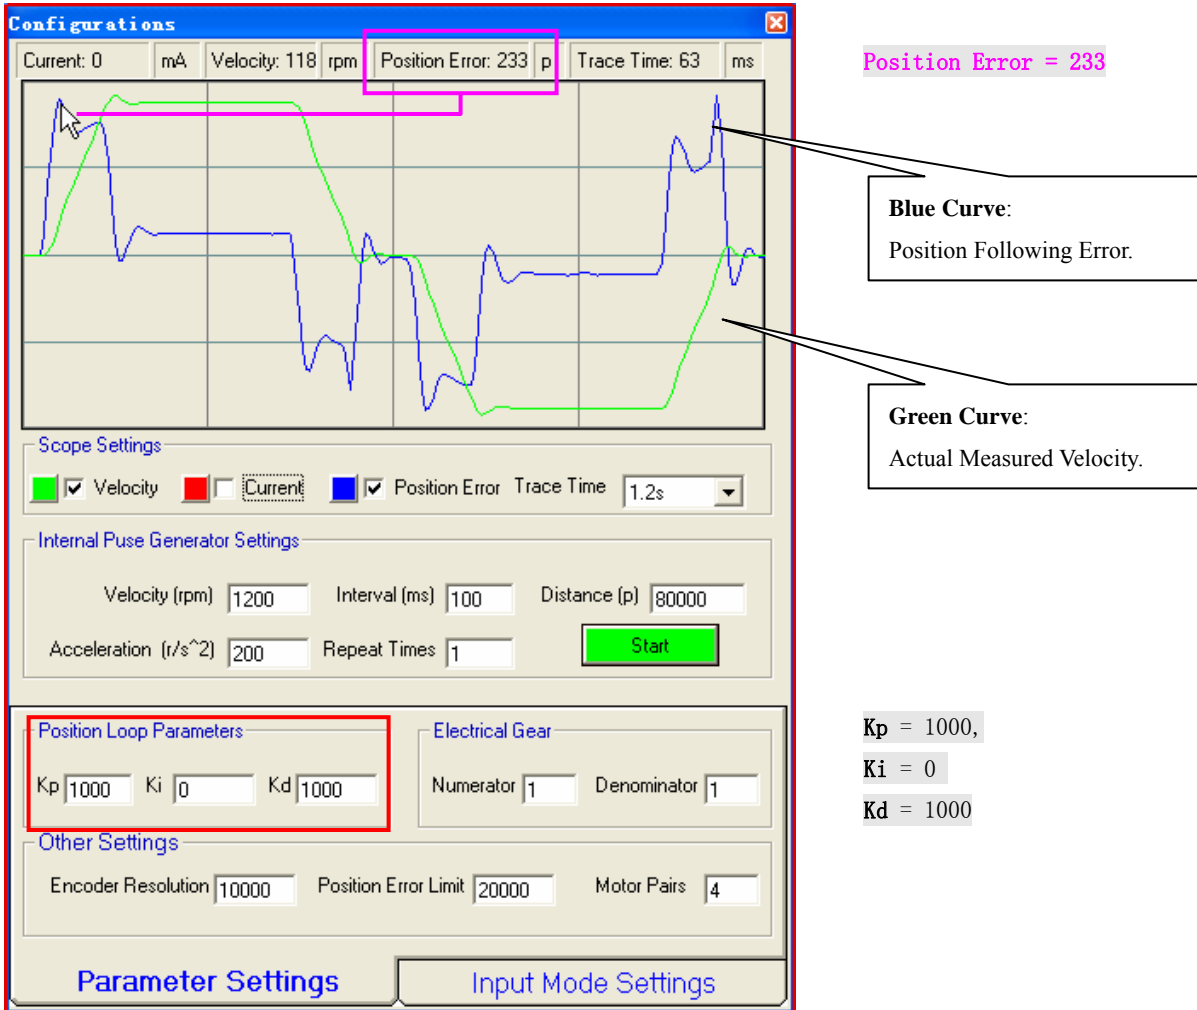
Configurations

Current: 0 mA Velocity: 118 rpm Position Error: 233 p Trace Time: 63 ms

Position Error = 233

Blue Curve:
Position Following Error.

Green Curve:
Actual Measured Velocity.

Scope Settings

Velocity Current Position Error Trace Time 1.2s

Internal Puse Generator Settings

Velocity (rpm) 1200 Interval (ms) 100 Distance (p) 80000

Acceleration (r/s^2) 200 Repeat Times 1 Start

Position Loop Parameters

Kp 1000 Ki 0 Kd 1000

Electrical Gear

Numerator 1 Denominator 1

Kp = 1000,
Ki = 0
Kd = 1000

Other Settings

Encoder Resolution 10000 Position Error Limit 20000 Motor Pairs 4

Parameter Settings Input Mode Settings